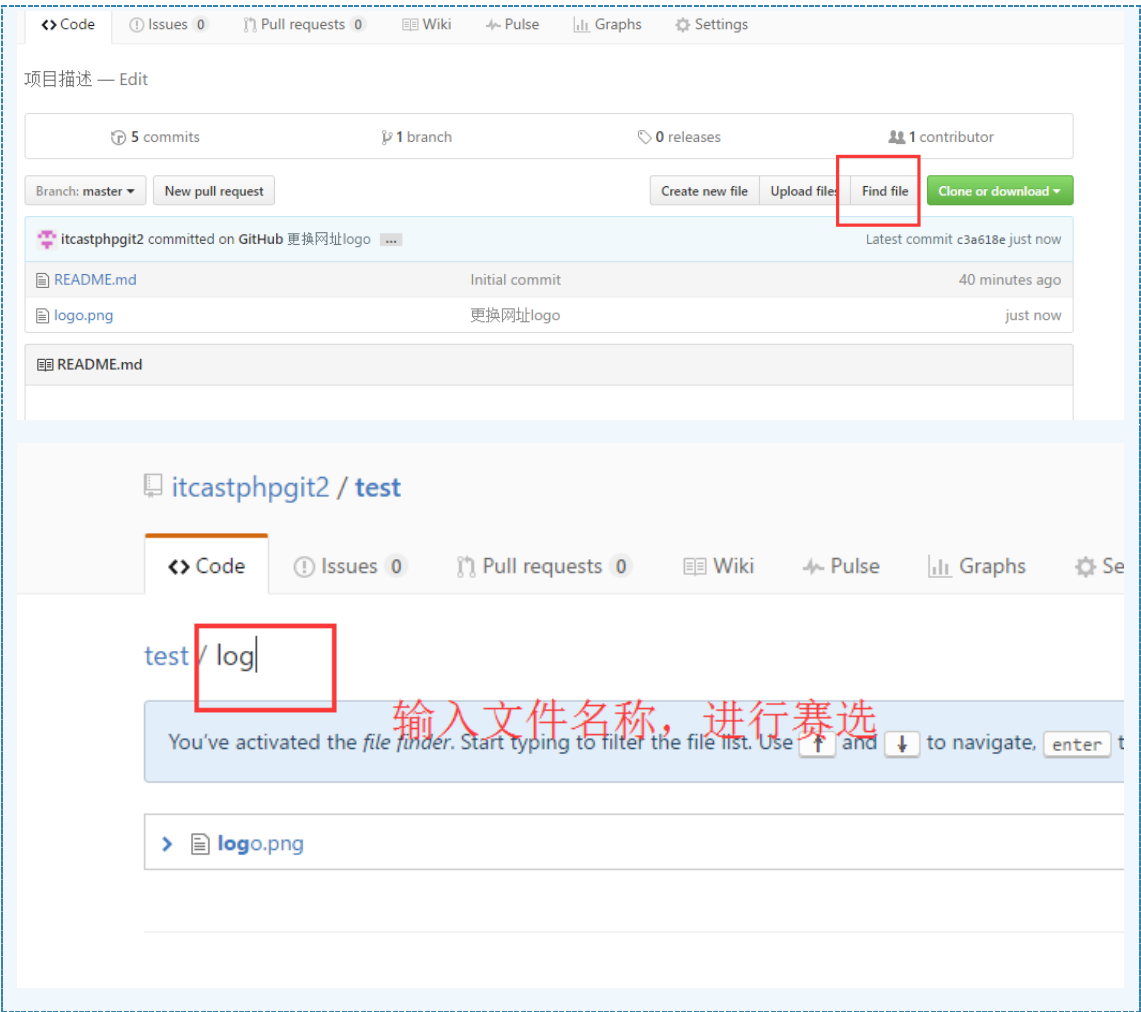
<> Code  Issues 0  Pull requests 0  Wiki  Pulse  Graphs  Settings

项目描述 — Edit

5 commits  1 branch  0 releases  1 contributor

Branch: master ▾  New pull request  Create new file  Upload files  Find file  Clone or download ▾

itcastphpgit2 committed on GitHub 更换网址logo ...  Latest commit c3a618e just now

| README.md | Initial commit | 40 minutes ago |
|---|---|---|
| logo.png | 更换网址logo | just now |

README.md

itcastphpgit2 / test

<> Code  Issues 0  Pull requests 0  Wiki  Pulse  Graphs  Se

test / log

输入文件名称，进行赛选

You've activated the *file finder*. Start typing to filter the file list. Use ↑ and ↓ to navigate, enter t

> logo.png